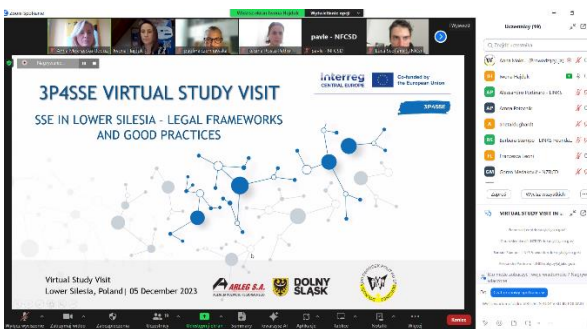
3P4SSE VIRTUAL STUDY VISIT

SSE IN LOWER SILESIA - LEGAL FRAMEWORKS AND GOOD PRACTICES

Interreg CENTRAL EUROPE

Co-funded by the European Union

3P4SSE

Virtual Study Visit
Lower Silesia, Poland | 05 December 2023

ARLEG S.A.

DOLNY ŚLĄSK

Uczestnicy (16)

Iwona Hajduk

pavle - NFCSD

Wyłącz

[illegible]